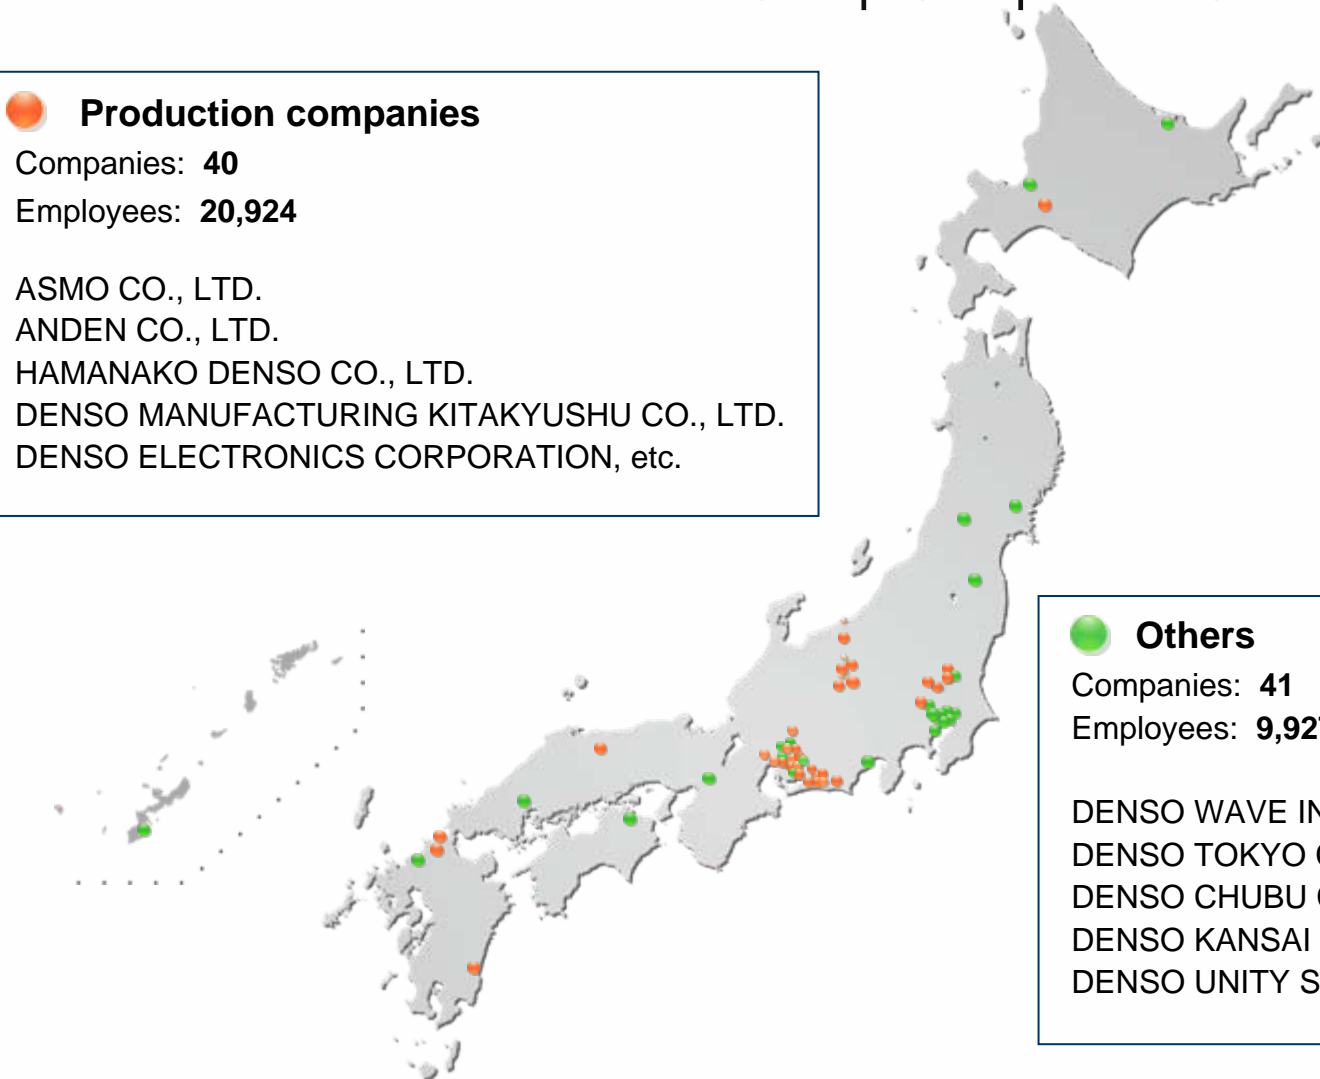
Production companies
Companies: **40**
Employees: **20,924**

ASMO CO., LTD.
ANDEN CO., LTD.
HAMANAKO DENSO CO., LTD.
DENSO MANUFACTURING KITAKYUSHU CO., LTD.
DENSO ELECTRONICS CORPORATION, etc.

Others
Companies: **41**
Employees: **9,92**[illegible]

DENSO WAVE IN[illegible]
DENSO TOKYO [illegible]
DENSO CHUBU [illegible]
DENSO KANSAI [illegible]
DENSO UNITY S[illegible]